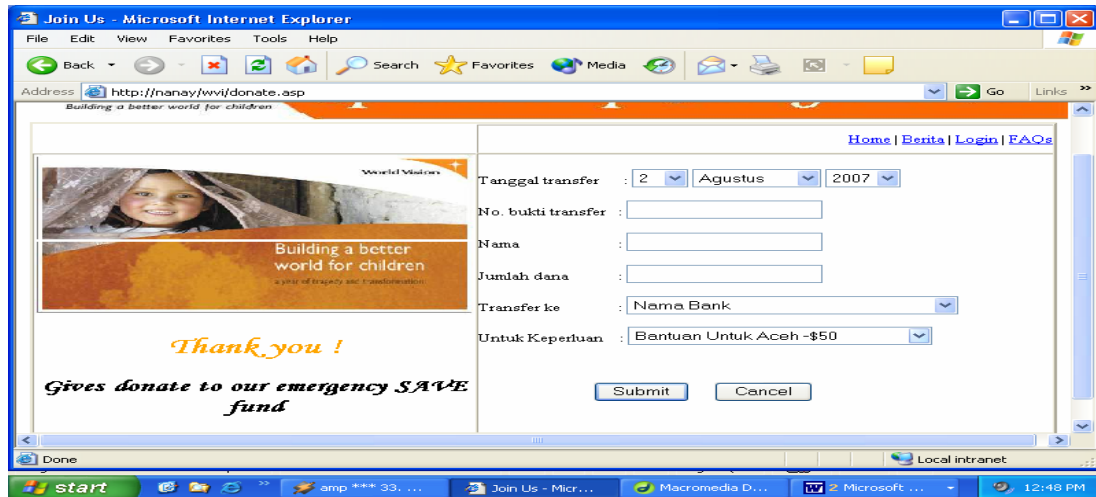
Join Us - Microsoft Internet Explorer

File Edit View Favorites Tools Help

Back Search Favorites Media

Address http://nanay/wvi/donate.asp Go Links

Building a better world for children

Home | Berita | Login | FAQs

World Vision

Building a better world for children

a year of tragedy and transformation

Thank you !

Gives donate to our emergency SAVE fund

Tanggal transfer : 2 Agustus 2007

No. bukti transfer :

Nama :

Jumlah dana :

Transfer ke : Nama Bank

Untuk Keperluan : Bantuan Untuk Aceh -$50

Submit Cancel

Done Local intranet

start amp *** 33. ... Join Us - Micr... Macromedia D... 2 Microsoft ... 12:48 PM